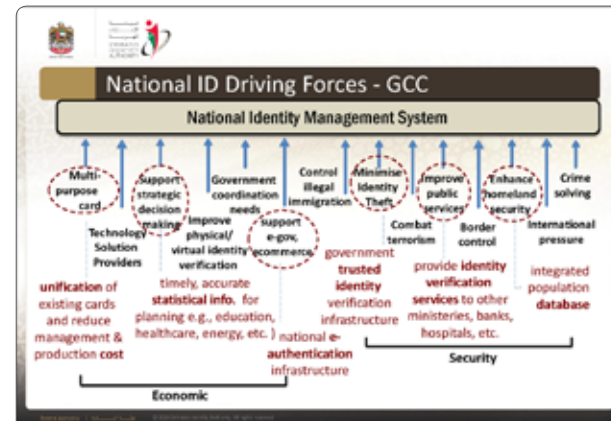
National ID Driving Forces - GCC

National Identity Management System

Multi-purpose card

Technology Solution Providers

Support strategic decision making

Improve physical/ virtual identity verification

Government coordination needs

support e-gov, ecommerce

Control illegal immigration

Minimise Identity Theft

Combat terrorism

Improve public services

Border control

Enhance homeland security

International pressure

Crime solving

unification of existing cards and reduce management & production cost

timely, accurate statistical info. for planning e.g., education, healthcare, energy, etc. )

national e-authentication infrastructure

government trusted identity verification infrastructure

provide identity verification services to other ministeries, banks, hospitals, etc.

integrated population database

Economic

Security